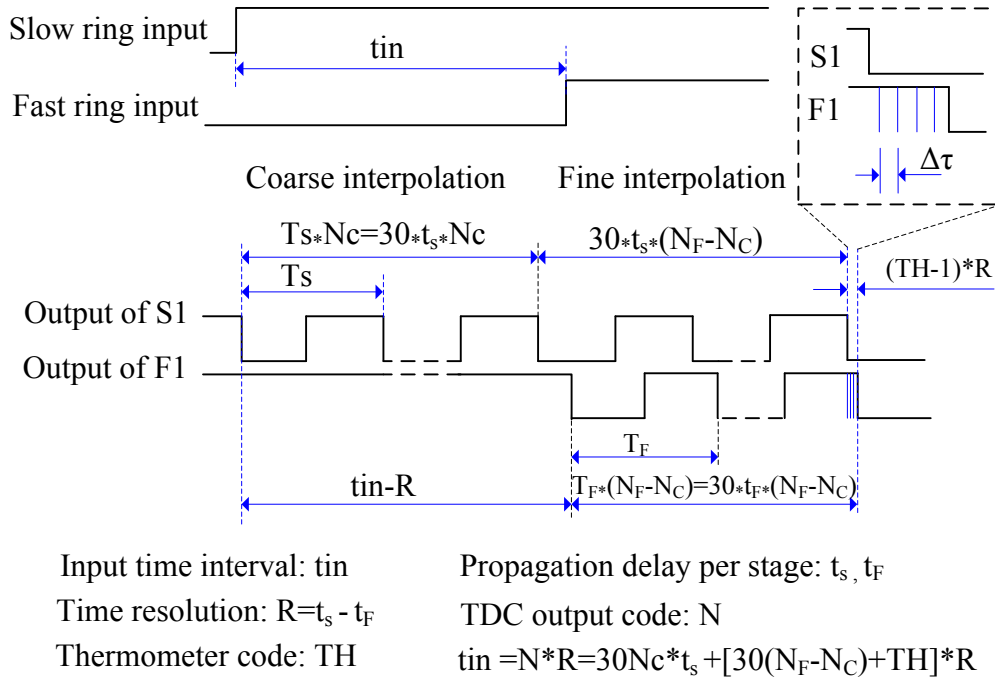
Slow ring input

tin

Fast ring input

S1

F1

$\Delta\tau$

Coarse interpolation

Fine interpolation

$Ts_*Nc=30_*t_{s*}Nc$

$30_*t_{s*}(N_F-N_C)$

Ts

(TH-1)*R

Output of S1

Output of F1

$T_F$

tin-R

$T_{F*}(N_F-N_C)=30_*t_{F*}(N_F-N_C)$

Input time interval: tin

Propagation delay per stage: $t_s$ , $t_F$

Time resolution: $R=t_s - t_F$

TDC output code: N

Thermometer code: TH

tin $=N*R=30Nc*t_s+[30(N_F-N_C)+TH]*R$